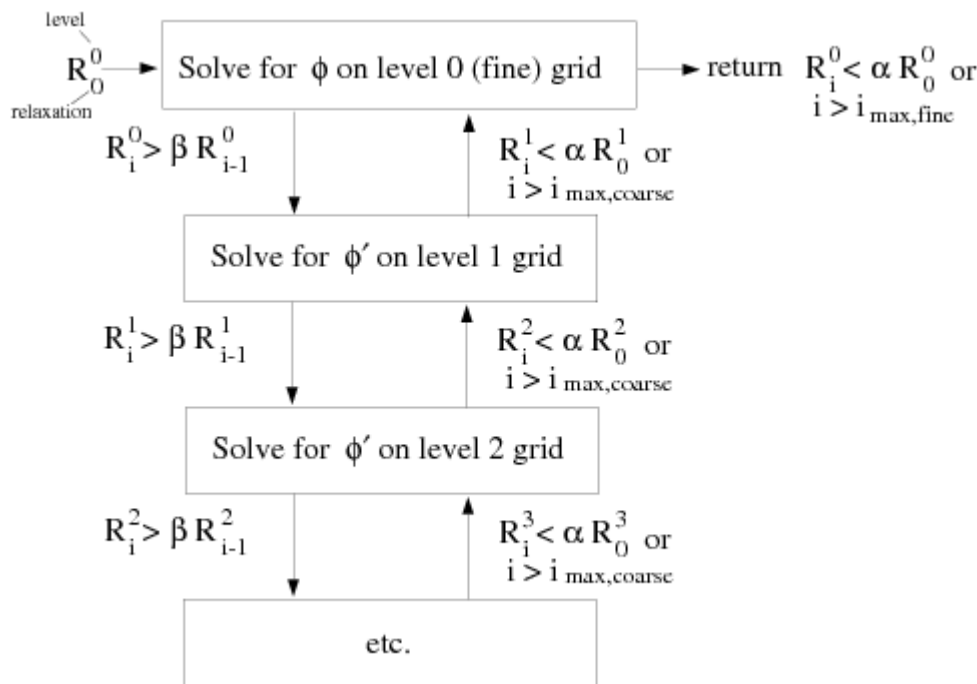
level

$R_0^0$

relaxation

Solve for $\phi$ on level 0 (fine) grid

return $R_i^0 < \alpha R_0^0$ or $i > i_{max,fine}$

$R_i^0 > \beta R_{i-1}^0$

$R_i^1 < \alpha R_0^1$ or $i > i_{max,coarse}$

Solve for $\phi'$ on level 1 grid

$R_i^1 > \beta R_{i-1}^1$

$R_i^2 < \alpha R_0^2$ or $i > i_{max,coarse}$

Solve for $\phi'$ on level 2 grid

$R_i^2 > \beta R_{i-1}^2$

$R_i^3 < \alpha R_0^3$ or $i > i_{max,coarse}$

etc.